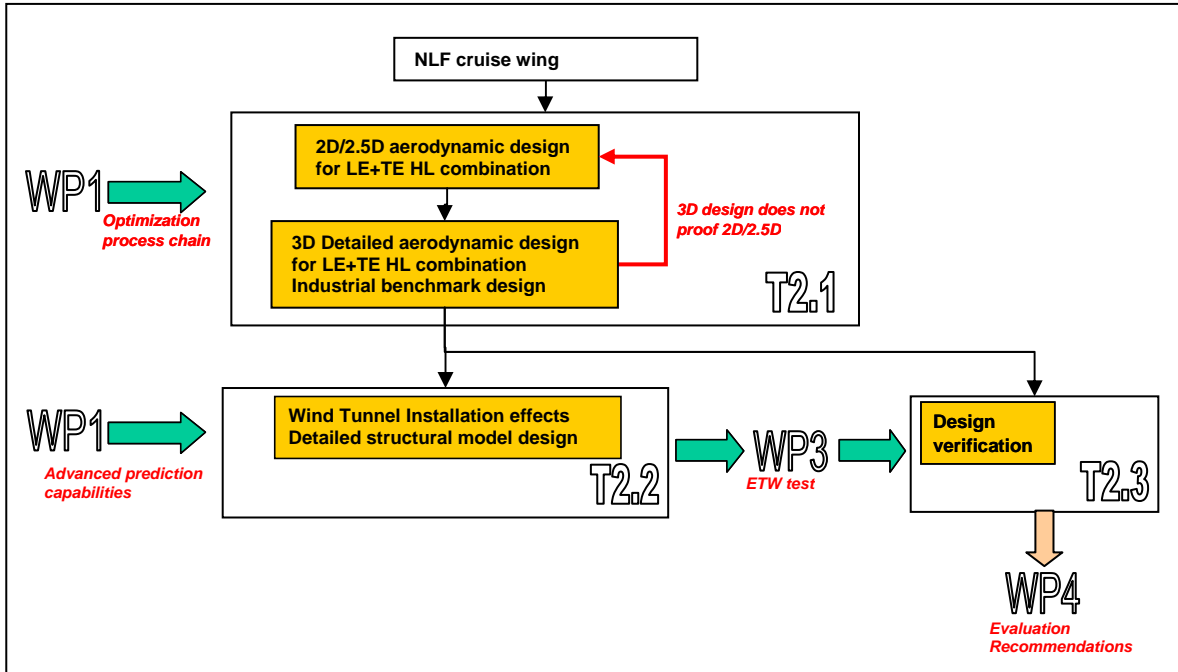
NLF cruise wing

WP1
Optimization process chain

2D/2.5D aerodynamic design for LE+TE HL combination

3D design does not proof 2D/2.5D

3D Detailed aerodynamic design for LE+TE HL combination Industrial benchmark design

T2.1

WP1
Advanced prediction capabilities

Wind Tunnel Installation effects Detailed structural model design

T2.2

WP3
ETW test

Design verification

T2.3

WP4
Evaluation Recommendations